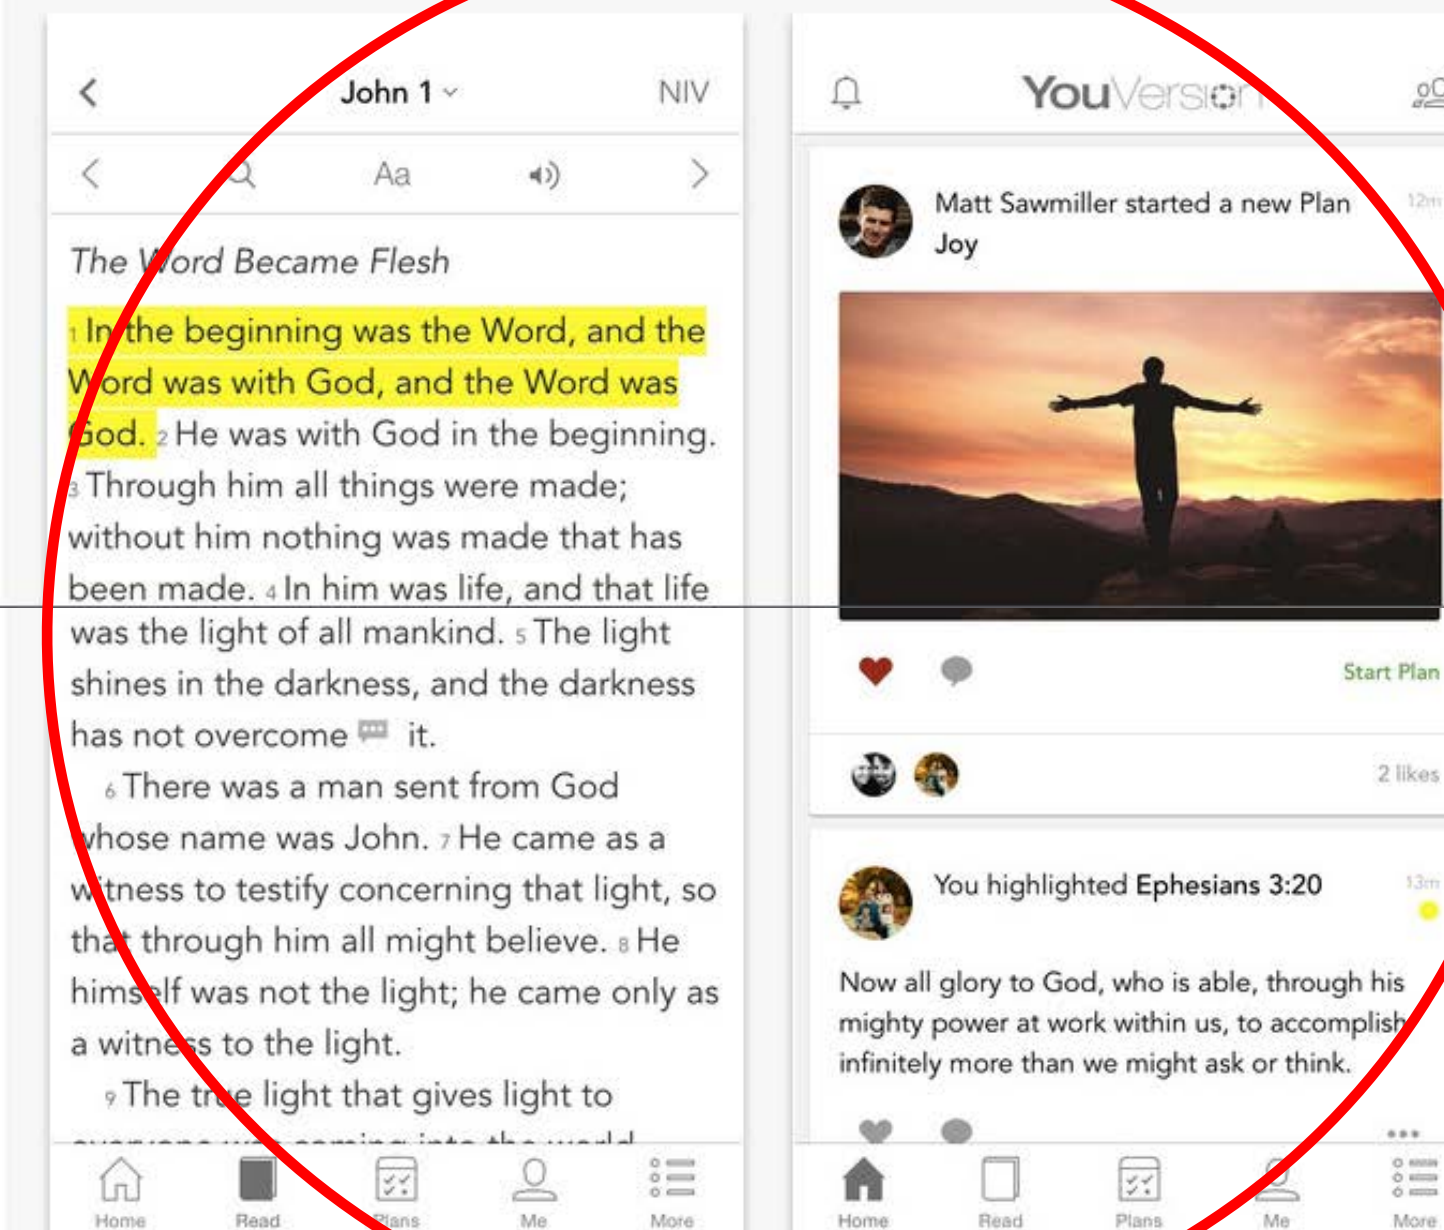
John 1 NIV

Aa

The Word Became Flesh

1 In the beginning was the Word, and the Word was with God, and the Word was God. 2 He was with God in the beginning. 3 Through him all things were made; without him nothing was made that has been made. 4 In him was life, and that life was the light of all mankind. 5 The light shines in the darkness, and the darkness has not overcome it.

6 There was a man sent from God whose name was John. 7 He came as a witness to testify concerning that light, so that through him all might believe. 8 He himself was not the light; he came only as a witness to the light.

9 The true light that gives light to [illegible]

Home Read Plans Me More

YouVersion

Matt Sawmiller started a new Plan
Joy

12m

Start Plan

2 likes

You highlighted Ephesians 3:20

13m

Now all glory to God, who is able, through his mighty power at work within us, to accomplish infinitely more than we might ask or think.

Home Read Plans Me More